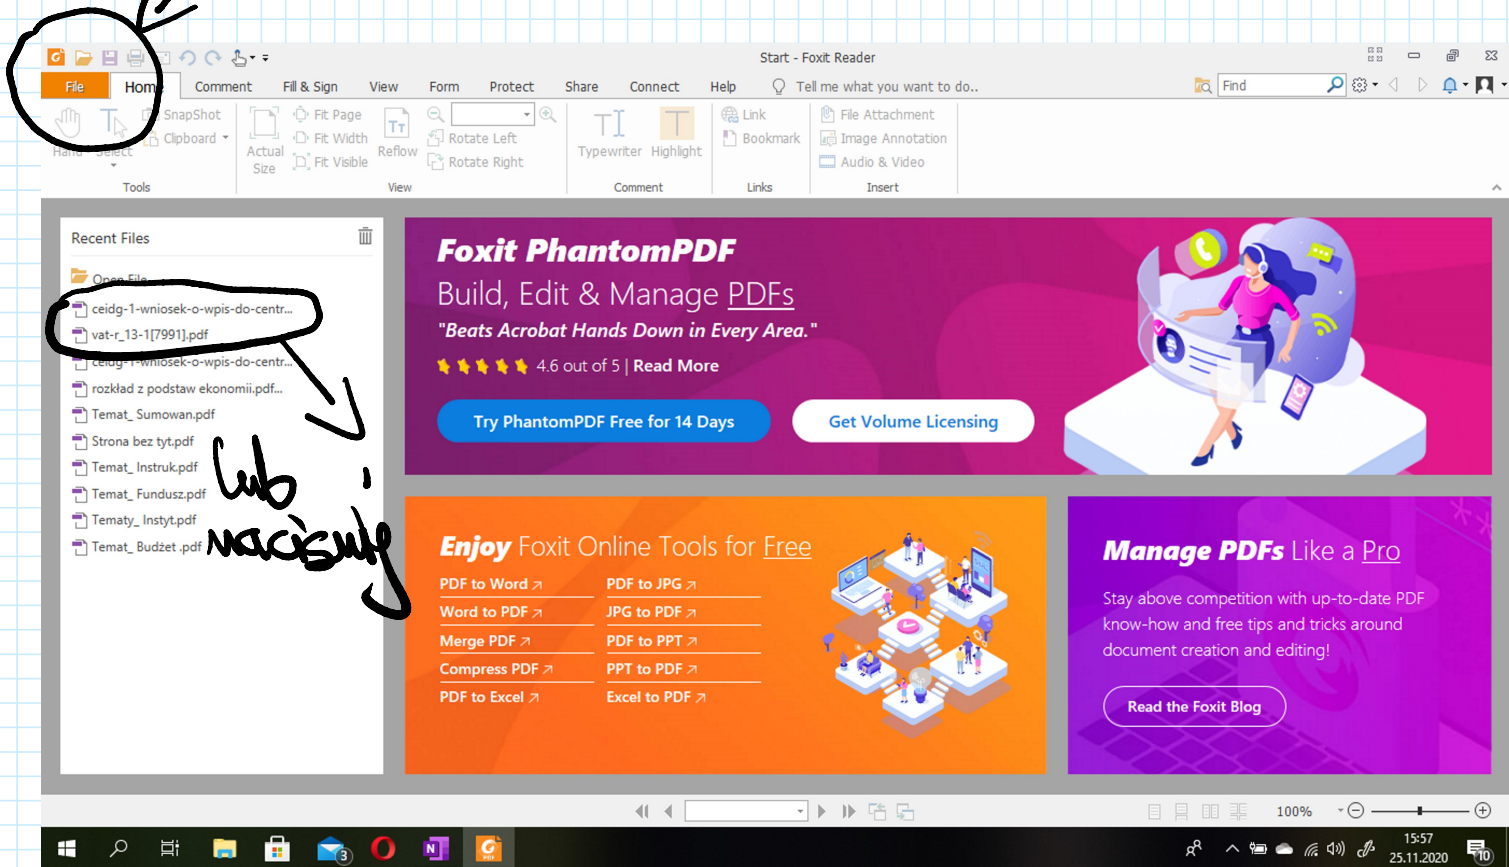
Start - Foxit Reader

File Home Comment Fill & Sign View Form Protect Share Connect Help Tell me what you want to do..

Find

Hand Select SnapShot Clipboard Tools Actual Size Fit Page Fit Width Fit Visible Reflow Rotate Left Rotate Right View Typewriter Highlight Comment Link Bookmark Links File Attachment Image Annotation Audio & Video Insert

Recent Files

Open File
ceidg-1-wniosek-o-wpis-do-centr...
vat-r_13-1[7991].pdf
ceidg-1-wniosek-o-wpis-do-centr...
rozkład z podstaw ekonomii.pdf...
Temat_ Sumowan.pdf
Strona bez tyt.pdf
Temat_ Instruk.pdf
Temat_ Fundusz.pdf
Tematy_ Instyt.pdf
Temat_ Budżet .pdf

lub naciśnij

Foxit PhantomPDF
Build, Edit & Manage PDFs
"Beats Acrobat Hands Down in Every Area."
4.6 out of 5 | Read More
Try PhantomPDF Free for 14 Days
Get Volume Licensing

Enjoy Foxit Online Tools for Free
PDF to Word
PDF to JPG
Word to PDF
JPG to PDF
Merge PDF
PDF to PPT
Compress PDF
PPT to PDF
PDF to Excel
Excel to PDF

Manage PDFs Like a Pro
Stay above competition with up-to-date PDF know-how and free tips and tricks around document creation and editing!
Read the Foxit Blog

100%

15:57
25.11.2020